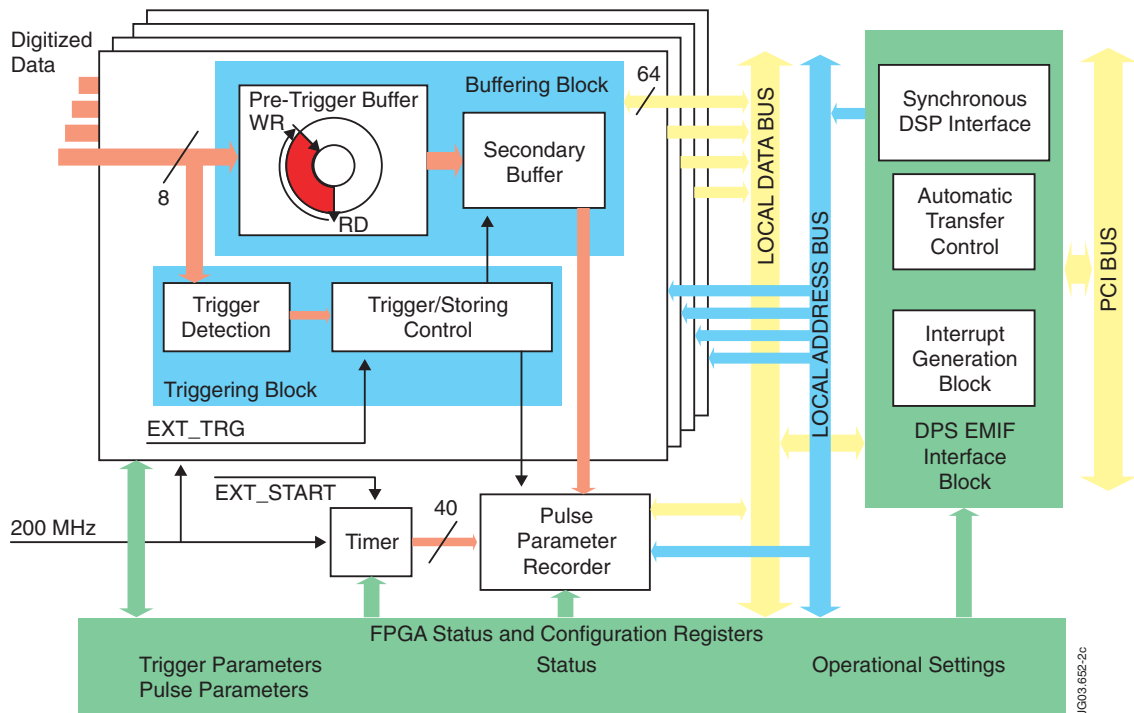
Digitized Data

8

Buffering Block

64

Pre-Trigger Buffer

WR

RD

Secondary Buffer

Trigger Detection

Trigger/Storing Control

Triggering Block

EXT_TRG

LOCAL DATA BUS

LOCAL ADDRESS BUS

Synchronous DSP Interface

Automatic Transfer Control

Interrupt Generation Block

DPS EMIF Interface Block

PCI BUS

EXT_START

200 MHz

Timer

40

Pulse Parameter Recorder

FPGA Status and Configuration Registers

Trigger Parameters
Pulse Parameters

Status

Operational Settings

JG03.652-2c